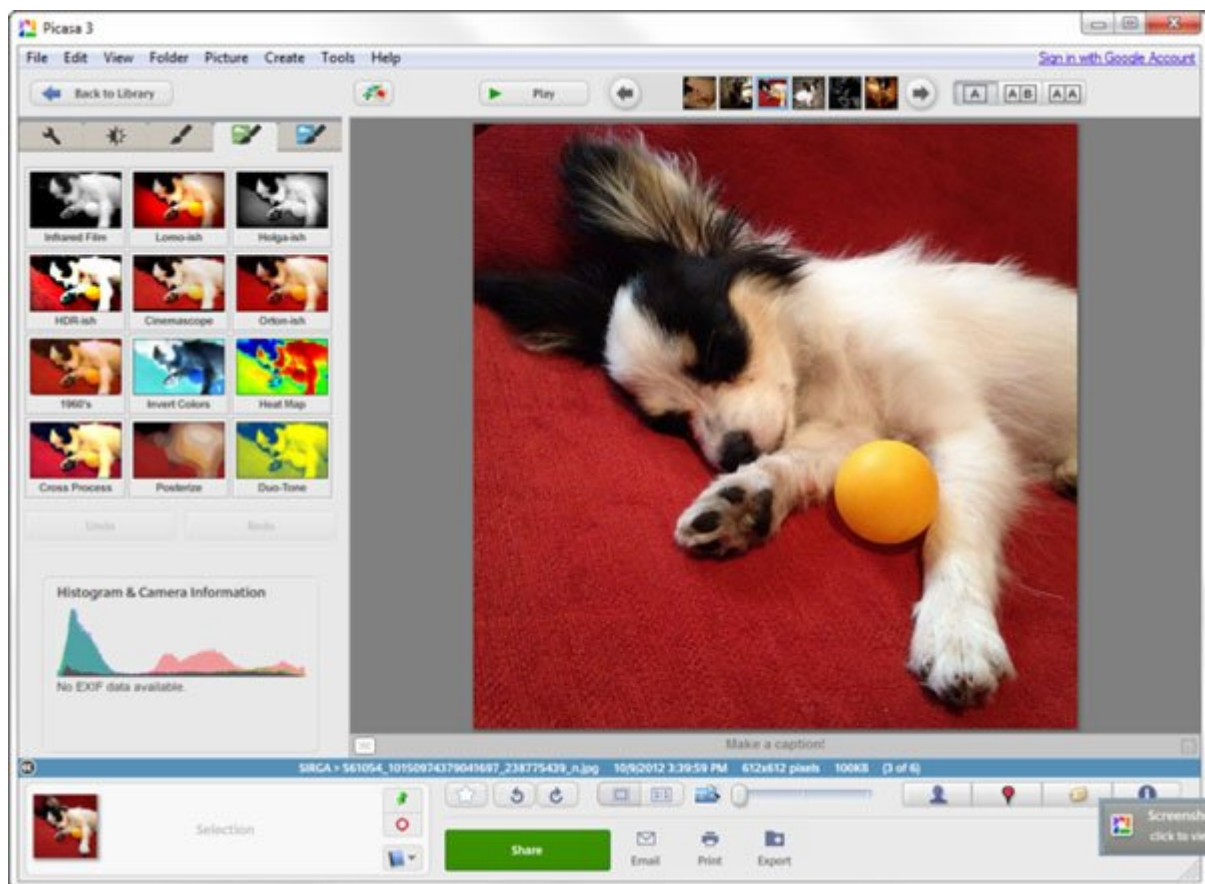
Picasa 3

File Edit View Folder Picture Create Tools Help

Sign in with Google Account

Back to Library

Play

A AB AA

Infrared Film Lomo-ish Holga-ish

HDR-ish Cinemascope Orton-ish

1960's Invert Colors Heat Map

Cross Process Posterize Duo-Tone

Undo Redo

Histogram & Camera Information

No EXIF data available.

Make a caption!

SIRGA > 561054_10150974379041697_238775439_n.jpg 10/9/2012 3:39:59 PM 612x612 pixels 100KB (3 of 6)

Selection

Share

Email Print Export

Screensh
click to vi